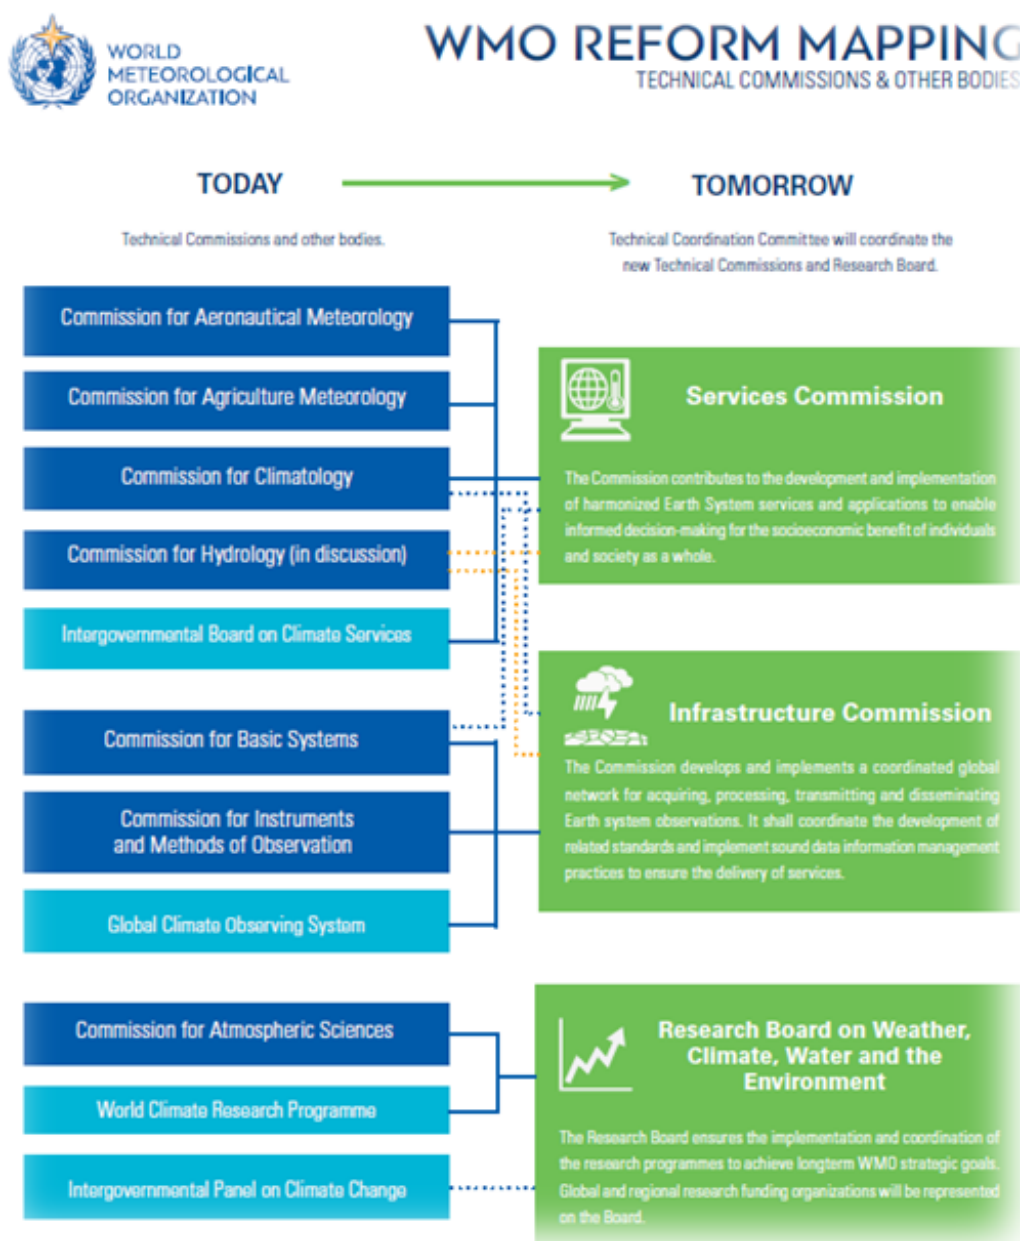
WORLD METEOROLOGICAL ORGANIZATION

WMO REFORM MAPPING
TECHNICAL COMMISSIONS & OTHER BODIES

TODAY

TOMORROW

Technical Commissions and other bodies.

Technical Coordination Committee will coordinate the new Technical Commissions and Research Board.

Commission for Aeronautical Meteorology

Commission for Agriculture Meteorology

Commission for Climatology

Commission for Hydrology (in discussion)

Intergovernmental Board on Climate Services

Commission for Basic Systems

Commission for Instruments and Methods of Observation

Global Climate Observing System

Commission for Atmospheric Sciences

World Climate Research Programme

Intergovernmental Panel on Climate Change

Services Commission

The Commission contributes to the development and implementation of harmonized Earth System services and applications to enable informed decision-making for the socioeconomic benefit of individuals and society as a whole.

Infrastructure Commission

The Commission develops and implements a coordinated global network for acquiring, processing, transmitting and disseminating Earth system observations. It shall coordinate the development of related standards and implement sound data information management practices to ensure the delivery of services.

Research Board on Weather, Climate, Water and the Environment

The Research Board ensures the implementation and coordination of the research programmes to achieve longterm WMO strategic goals. Global and regional research funding organizations will be represented on the Board.